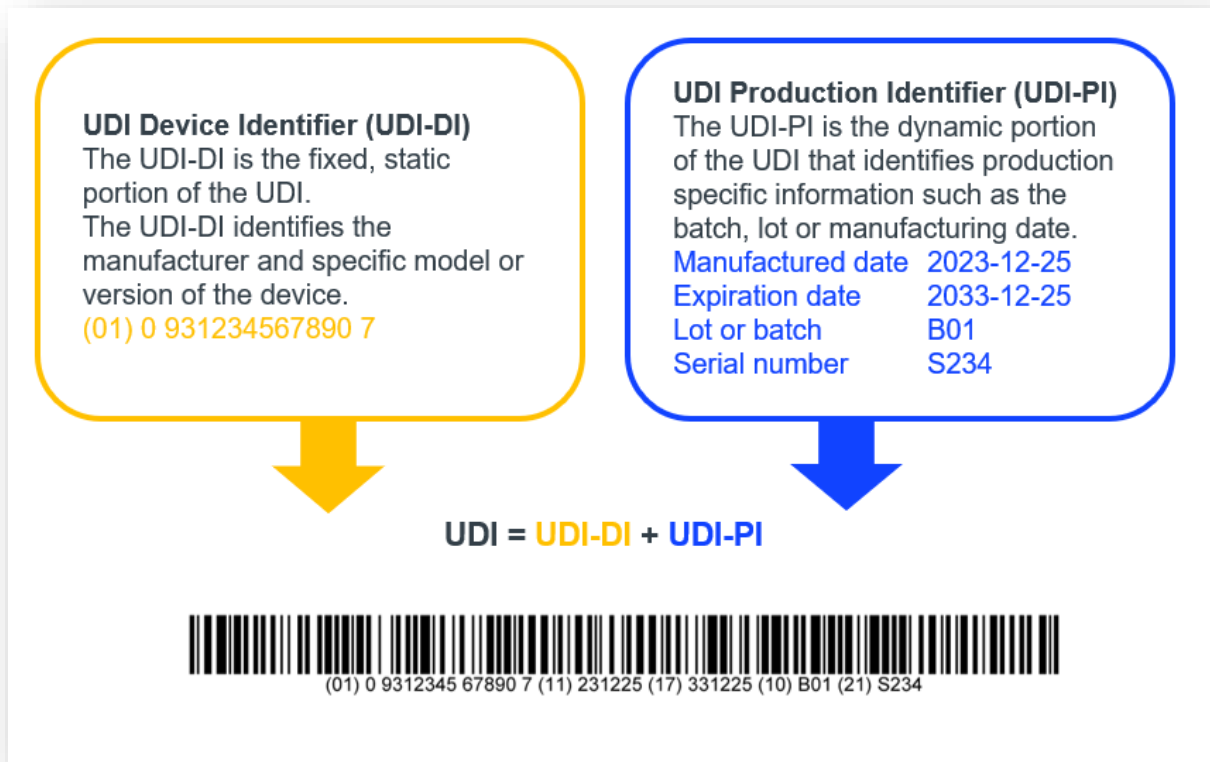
**UDI Device Identifier (UDI-DI)**
The UDI-DI is the fixed, static portion of the UDI.
The UDI-DI identifies the manufacturer and specific model or version of the device.
(01) 0 931234567890 7

**UDI Production Identifier (UDI-PI)**
The UDI-PI is the dynamic portion of the UDI that identifies production specific information such as the batch, lot or manufacturing date.

| | |
|---|---|
| Manufactured date | 2023-12-25 |
| Expiration date | 2033-12-25 |
| Lot or batch | B01 |
| Serial number | S234 |

UDI = UDI-DI + UDI-PI

(01) 0 9312345 67890 7 (11) 231225 (17) 331225 (10) B01 (21) S234